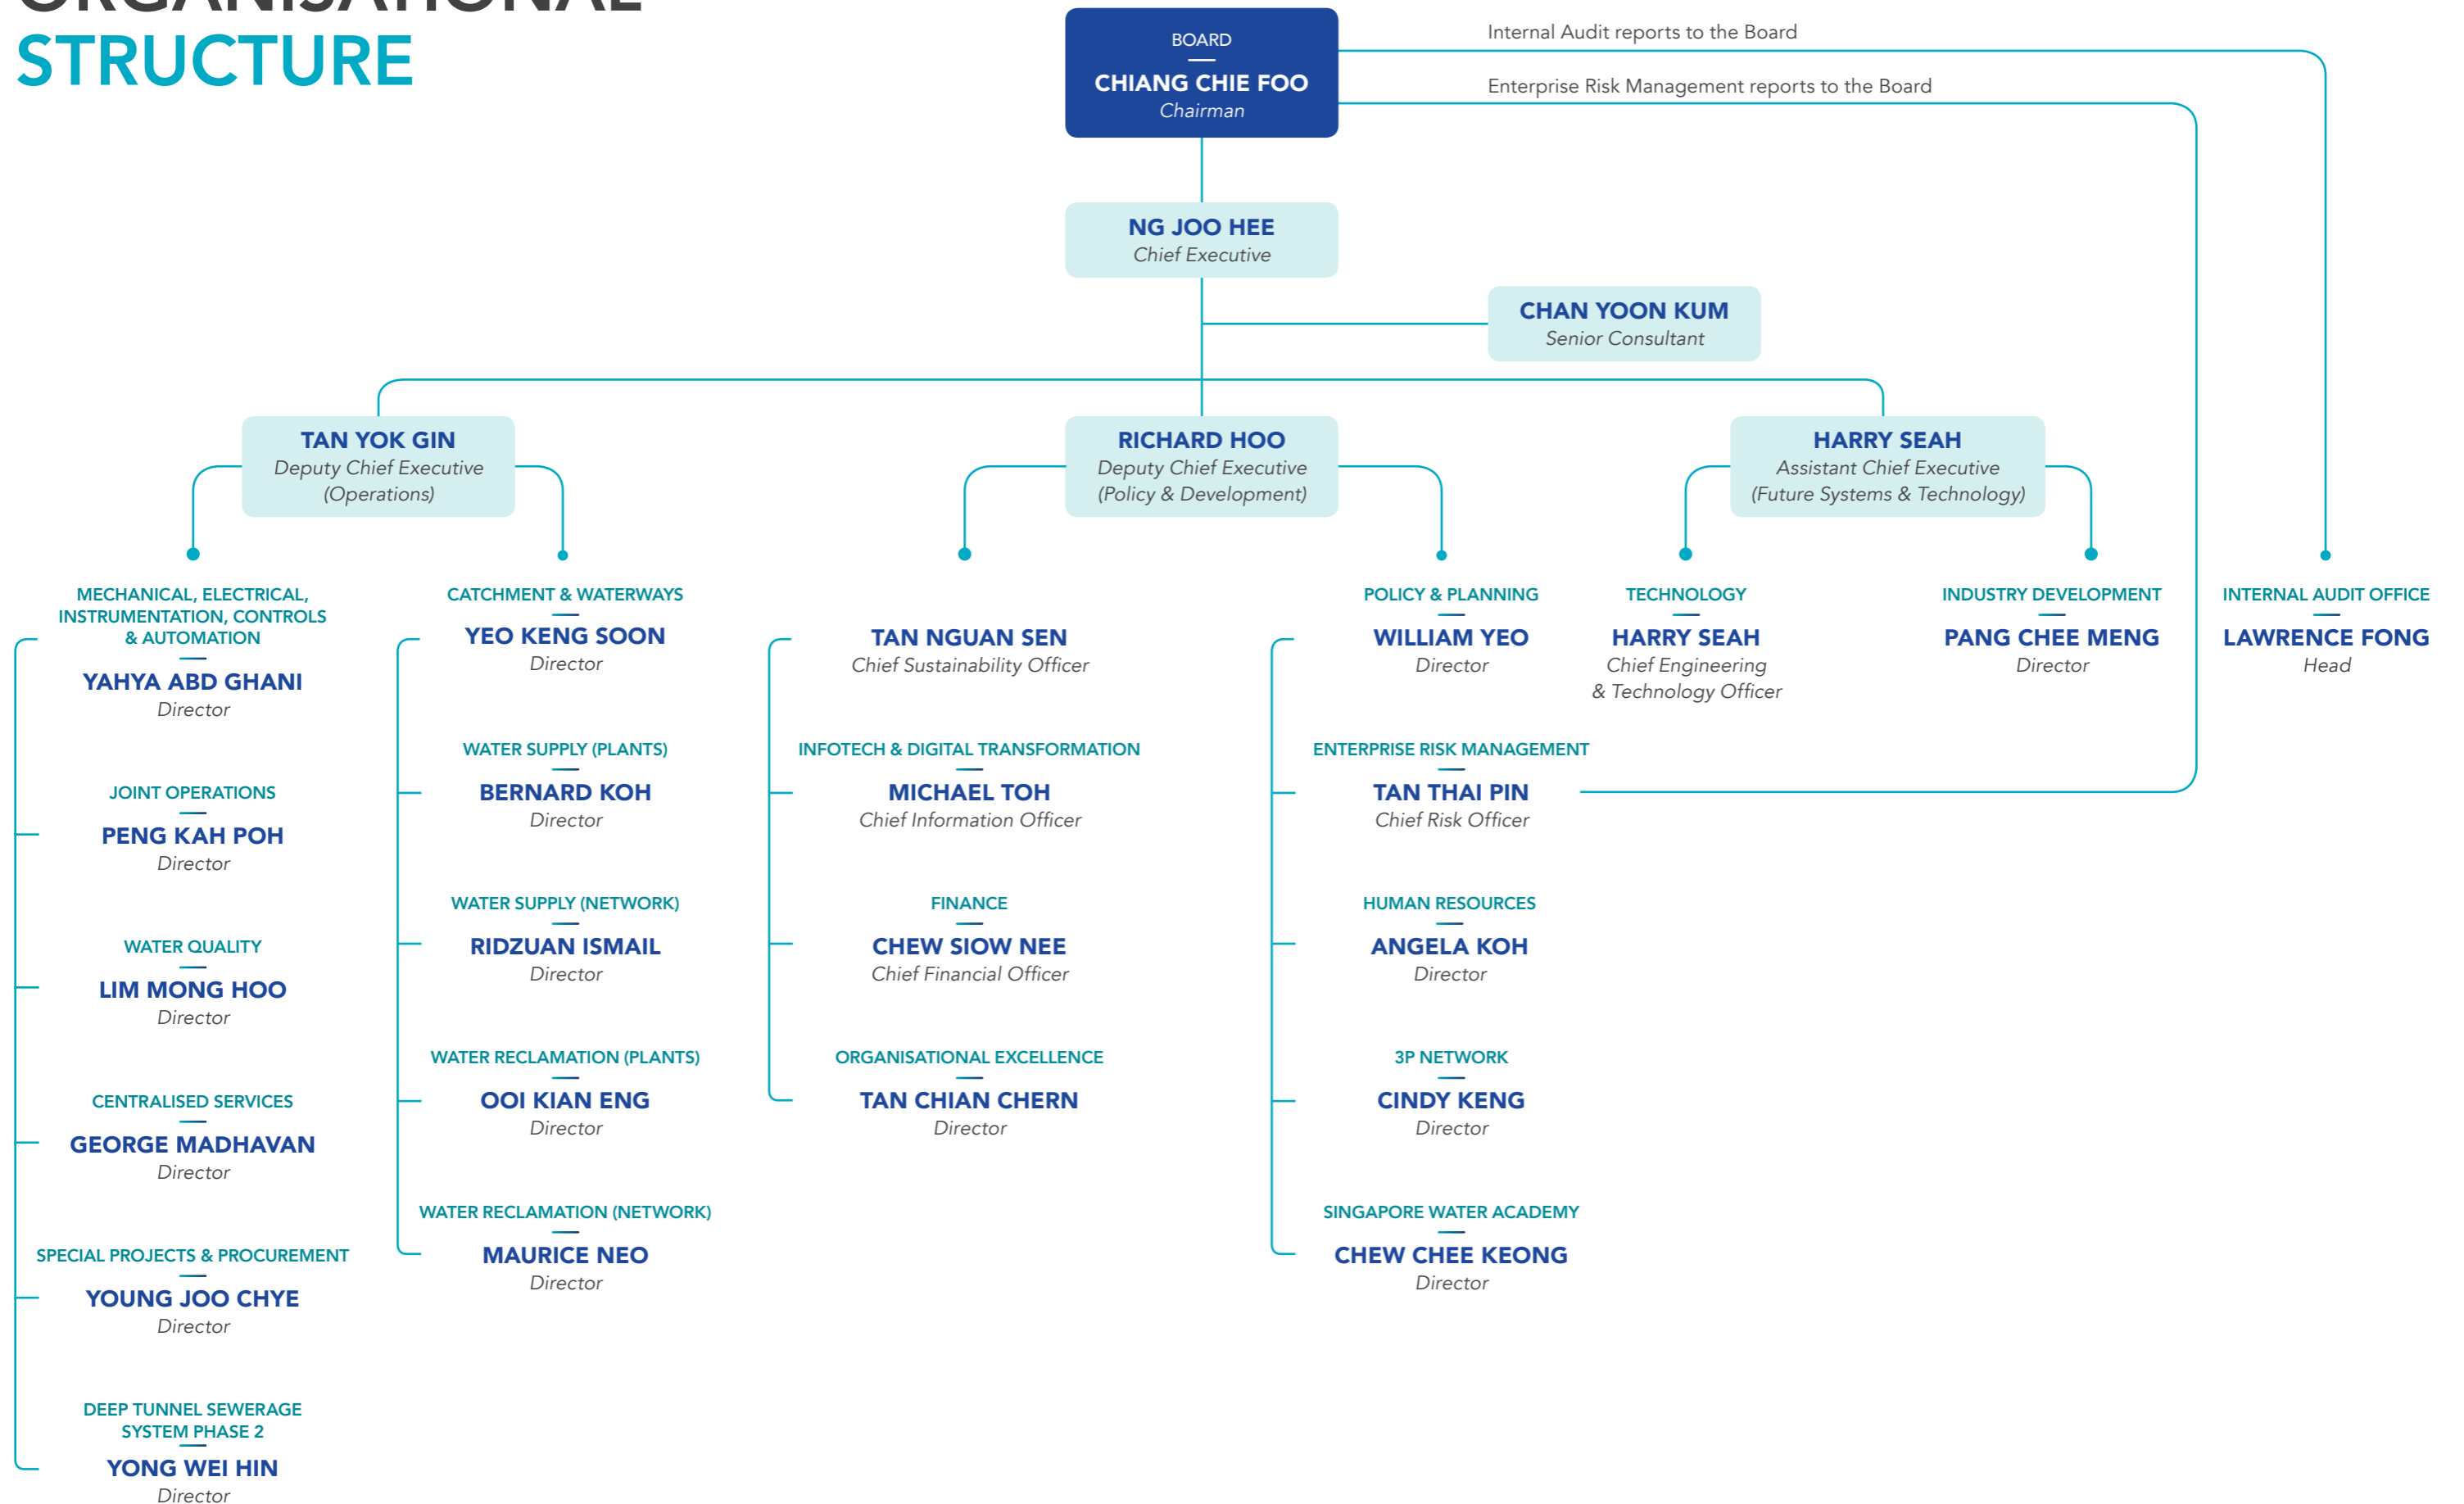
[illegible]
STRUCTURE

BOARD
CHIANG CHIE FOO
Chairman

Internal Audit reports to the Board

Enterprise Risk Management reports to the Board

NG JOO HEE
Chief Executive

CHAN YOON KUM
Senior Consultant

TAN YOK GIN
Deputy Chief Executive (Operations)

RICHARD HOO
Deputy Chief Executive (Policy & Development)

HARRY SEAH
Assistant Chief Executive (Future Systems & Technology)

MECHANICAL, ELECTRICAL, INSTRUMENTATION, CONTROLS & AUTOMATION
YAHYA ABD GHANI
Director

JOINT OPERATIONS
PENG KAH POH
Director

WATER QUALITY
LIM MONG HOO
Director

CENTRALISED SERVICES
GEORGE MADHAVAN
Director

SPECIAL PROJECTS & PROCUREMENT
YOUNG JOO CHYE
Director

DEEP TUNNEL SEWERAGE SYSTEM PHASE 2
YONG WEI HIN
Director

CATCHMENT & WATERWAYS
YEO KENG SOON
Director

WATER SUPPLY (PLANTS)
BERNARD KOH
Director

WATER SUPPLY (NETWORK)
RIDZUAN ISMAIL
Director

WATER RECLAMATION (PLANTS)
OOI KIAN ENG
Director

WATER RECLAMATION (NETWORK)
MAURICE NEO
Director

TAN NGUAN SEN
Chief Sustainability Officer

INFOTECH & DIGITAL TRANSFORMATION
MICHAEL TOH
Chief Information Officer

FINANCE
CHEW SIOW NEE
Chief Financial Officer

ORGANISATIONAL EXCELLENCE
TAN CHIAN CHERN
Director

POLICY & PLANNING
WILLIAM YEO
Director

ENTERPRISE RISK MANAGEMENT
TAN THAI PIN
Chief Risk Officer

HUMAN RESOURCES
ANGELA KOH
Director

3P NETWORK
CINDY KENG
Director

SINGAPORE WATER ACADEMY
CHEW CHEE KEONG
Director

TECHNOLOGY
HARRY SEAH
Chief Engineering & Technology Officer

INDUSTRY DEVELOPMENT
PANG CHEE MENG
Director

INTERNAL AUDIT OFFICE
LAWRENCE FONG
Head